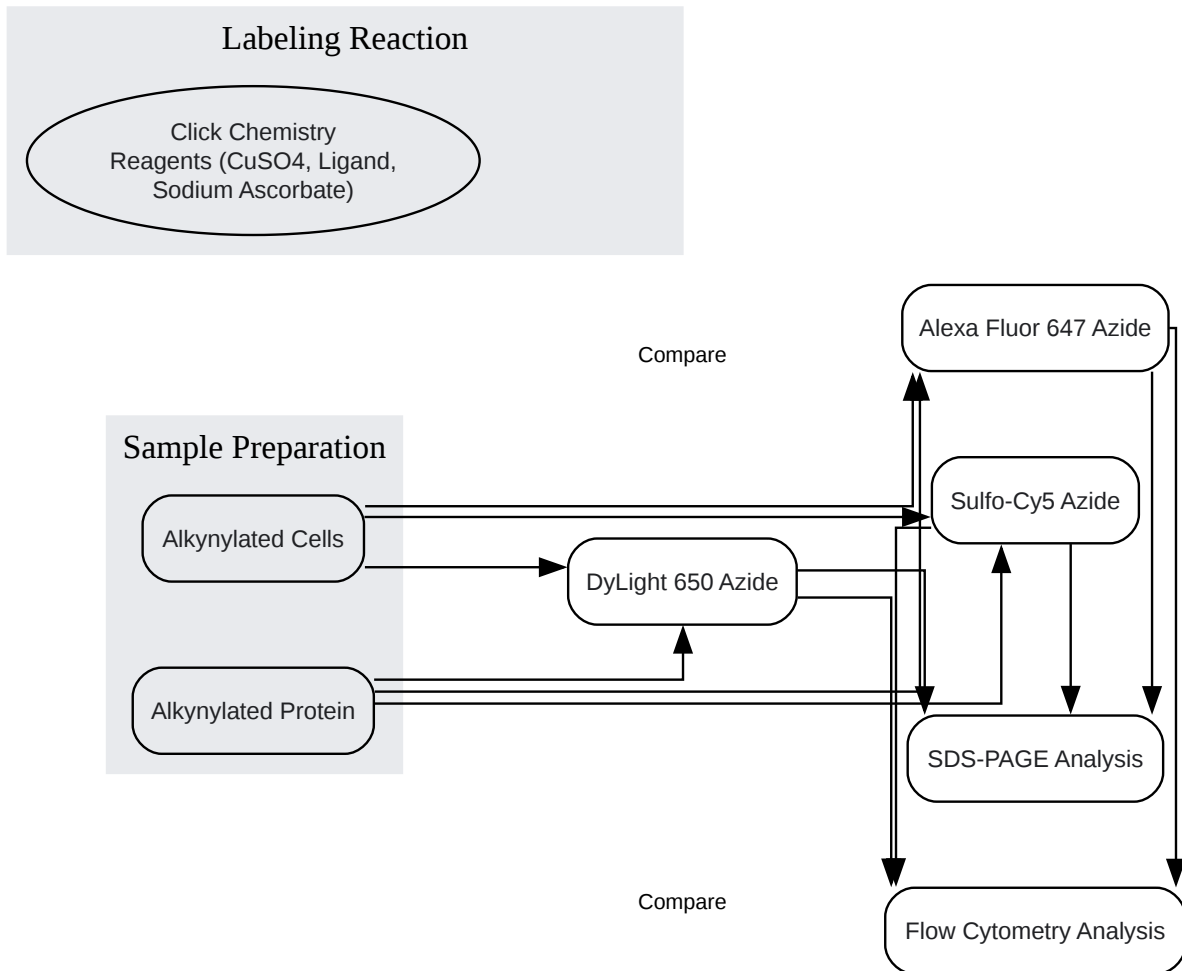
Labeling Reaction

Click Chemistry Reagents (CuSO4, Ligand, Sodium Ascorbate)

Alexa Fluor 647 Azide

Compare

Sample Preparation

Sulfo-Cy5 Azide

Alkynylated Cells

DyLight 650 Azide

Alkynylated Protein

SDS-PAGE Analysis

Compare

Flow Cytometry Analysis